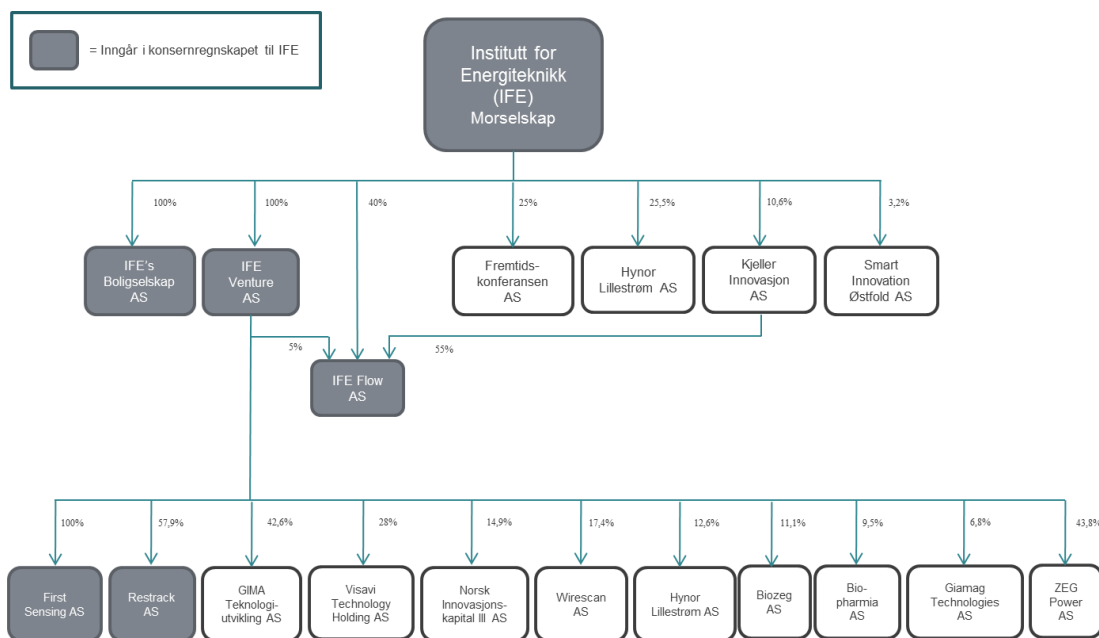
= Inngår i konsernregnskapet til IFE

Institutt for Energiteknikk (IFE) Morselskap

100%
100%
40%
25%
25,5%
10,6%
3,2%

IFE's Boligselskap AS

IFE Venture AS

Fremtids-konferansen AS

Hynor Lillestrøm AS

Kjeller Innovasjon AS

Smart Innovation Østfold AS

5%
55%

IFE Flow AS

100%
57,9%
42,6%
28%
14,9%
17,4%
12,6%
11,1%
9,5%
6,8%
43,8%

First Sensing AS

Restrack AS

GIMA Teknologi-utvikling AS

Visavi Technology Holding AS

Norsk Innovasjons-kapital III AS

Wirescan AS

Hynor Lillestrøm AS

Biozeg AS

Bio-pharmia AS

Giamag Technologies AS

ZEG Power AS